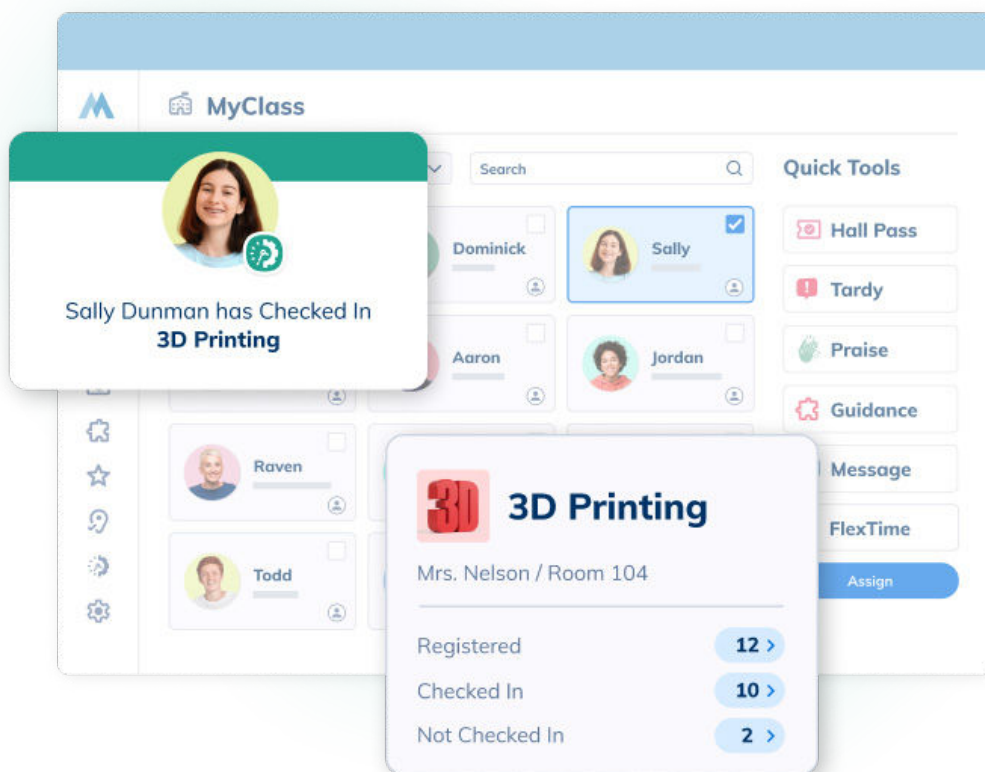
MyClass

Sally Dunman has Checked In
3D Printing

Search

Quick Tools

Dominick

Sally

Hall Pass

Tardy

Aaron

Jordan

Praise

Guidance

Raven

Message

FlexTime

Todd

Assign

3D

3D Printing

Mrs. Nelson / Room 104

Registered 12 >

Checked In 10 >

Not Checked In 2 >